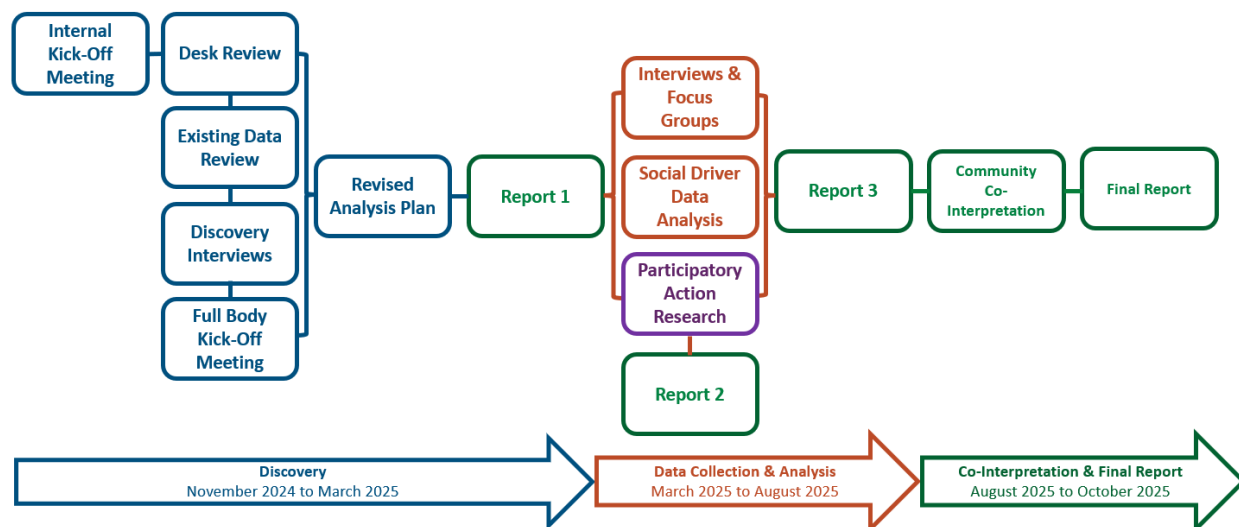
Internal Kick-Off Meeting

Desk Review

Existing Data Review

Discovery Interviews

Full Body Kick-Off Meeting

Revised Analysis Plan

Report 1

Interviews & Focus Groups

Social Driver Data Analysis

Participatory Action Research

Report 2

Report 3

Community Co-Interpretation

Final Report

Discovery
November 2024 to March 2025

Data Collection & Analysis
March 2025 to August 2025

Co-Interpretation & Final Report
August 2025 to October 2025